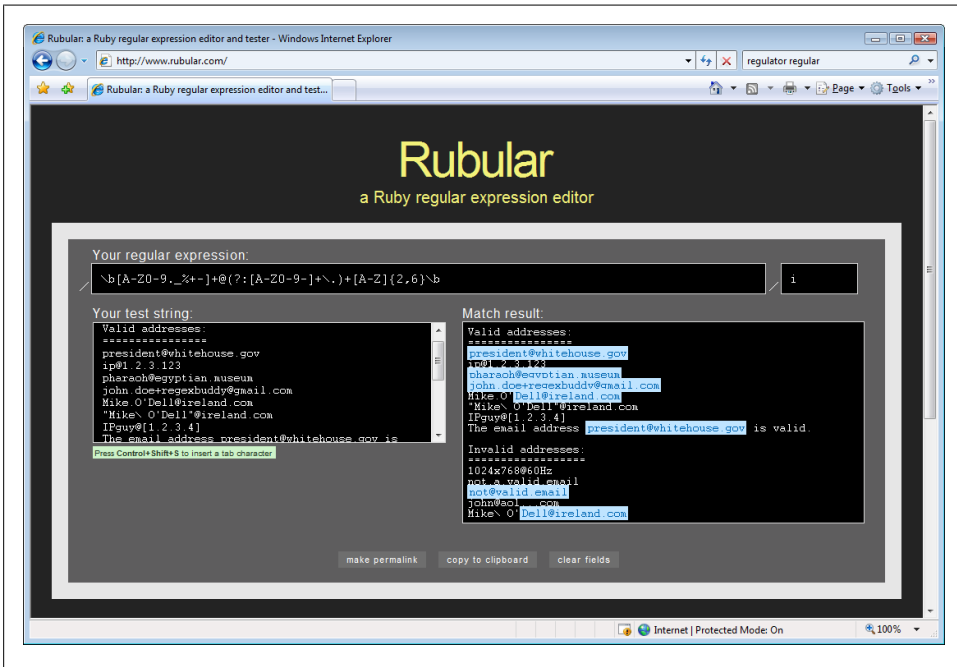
Rubular: a Ruby regular expression editor and tester - Windows Internet Explorer

http://www.rubular.com/

regulator regular

Rubular: a Ruby regular expression editor and test...

Page ▾ Tools ▾

Rubular

a Ruby regular expression editor

Your regular expression:

\b[A-Z0-9._%+-]+@(?:[A-Z0-9-]+\.)+[A-Z]{2,6}\b

i

Your test string:

Valid addresses:
================
president@whitehouse.gov
ip@1.2.3.123
pharaoh@egyptian.museum
john.doe+regexbuddy@gmail.com
Mike.O'Dell@ireland.com
"Mike\ O'Dell"@ireland.com
IPguy@[1.2.3.4]
The email address president@whitehouse.gov is

Press Control+Shift+S to insert a tab character

Match result:

Valid addresses:
================
president@whitehouse.gov
ip@1.2.3.123
pharaoh@egyptian.museum
john.doe+regexbuddy@gmail.com
Mike.O'Dell@ireland.com
"Mike\ O'Dell"@ireland.com
IPguy@[1.2.3.4]
The email address president@whitehouse.gov is valid.

Invalid addresses:
==================
1024x768@60Hz
not.a.valid.email
not@valid.email
john@aol...com
Mike\ O'Dell@ireland.com

make permalink
copy to clipboard
clear fields

Internet | Protected Mode: On
100%